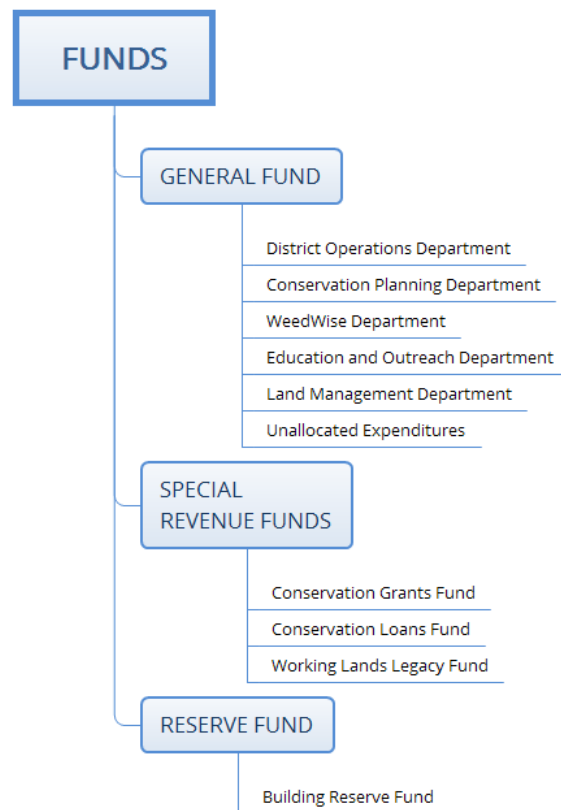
FUNDS

GENERAL FUND

District Operations Department

Conservation Planning Department

WeedWise Department

Education and Outreach Department

Land Management Department

Unallocated Expenditures

SPECIAL REVENUE FUNDS

Conservation Grants Fund

Conservation Loans Fund

Working Lands Legacy Fund

RESERVE FUND

Building Reserve Fund